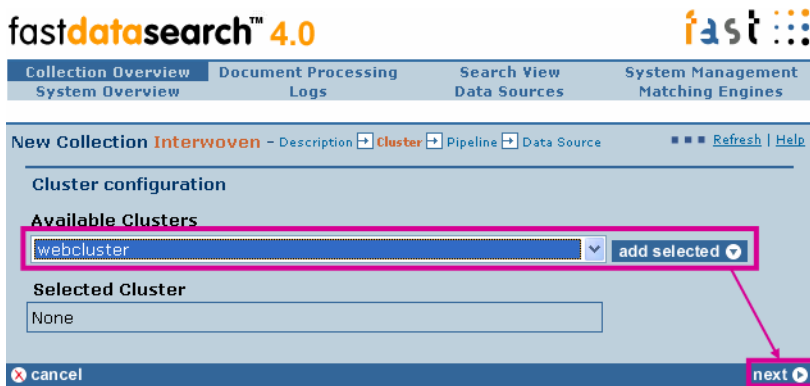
fastdatasearch™ 4.0

fast

Collection Overview
Document Processing
Search View
System Management
System Overview
Logs
Data Sources
Matching Engines

New Collection Interwoven - Description → Cluster → Pipeline → Data Source

Refresh | Help

Cluster configuration

Available Clusters

webcluster

add selected

Selected Cluster

None

cancel

next